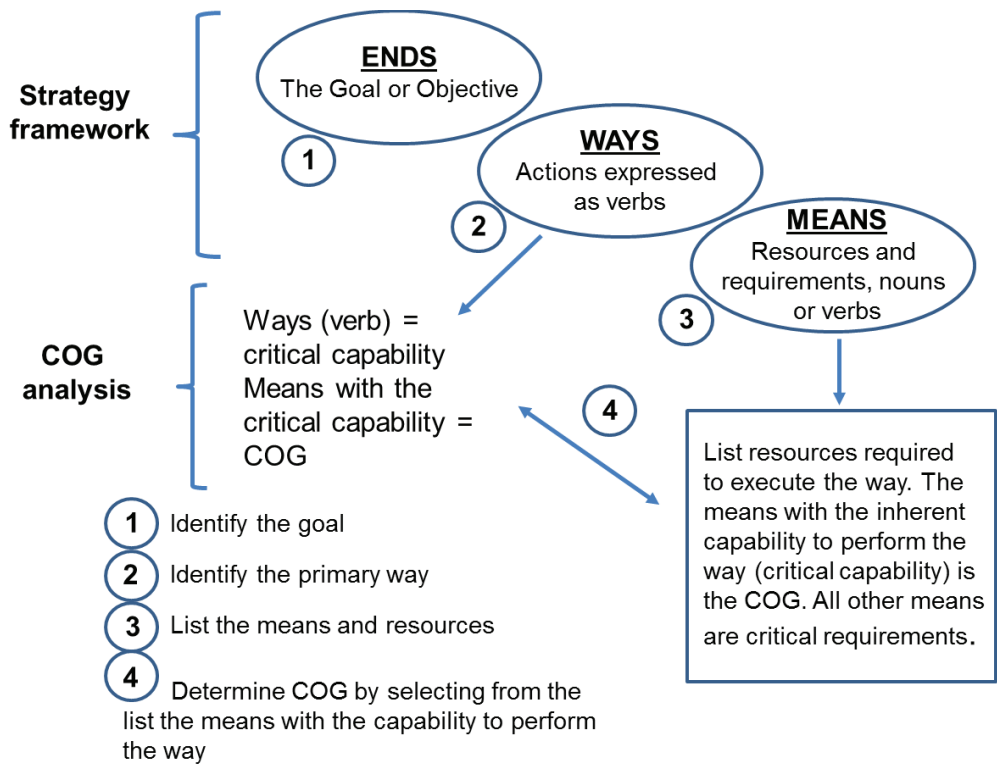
Strategy framework

ENDS
The Goal or Objective

1

WAYS
Actions expressed as verbs

2

MEANS
Resources and requirements, nouns or verbs

3

COG analysis

Ways (verb) = critical capability
Means with the critical capability = COG

4

List resources required to execute the way. The means with the inherent capability to perform the way (critical capability) is the COG. All other means are critical requirements.

1 Identify the goal
2 Identify the primary way
3 List the means and resources
4 Determine COG by selecting from the list the means with the capability to perform the way